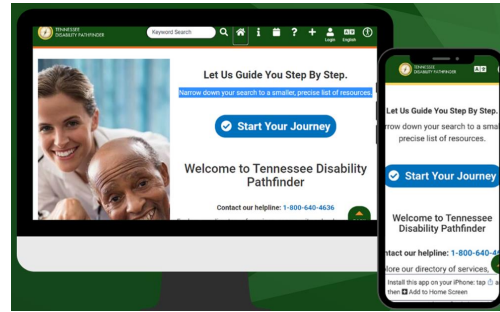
TENNESSEE DISABILITY PATHFINDER

Keyword Search

Login English

Let Us Guide You Step By Step.

Narrow down your search to a smaller, precise list of resources.

Start Your Journey

Welcome to Tennessee Disability Pathfinder

Contact our helpline: 1-800-640-4636

TENNESSEE DISABILITY PATHFINDER

Let Us Guide You Step By Step.

rrow down your search to a smal precise list of resources.

Start Your Journey

Welcome to Tennessee Disability Pathfinder

ntact our helpline: 1-800-640-4

lore our directory of services,

Install this app on your iPhone: tap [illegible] and then Add to Home Screen